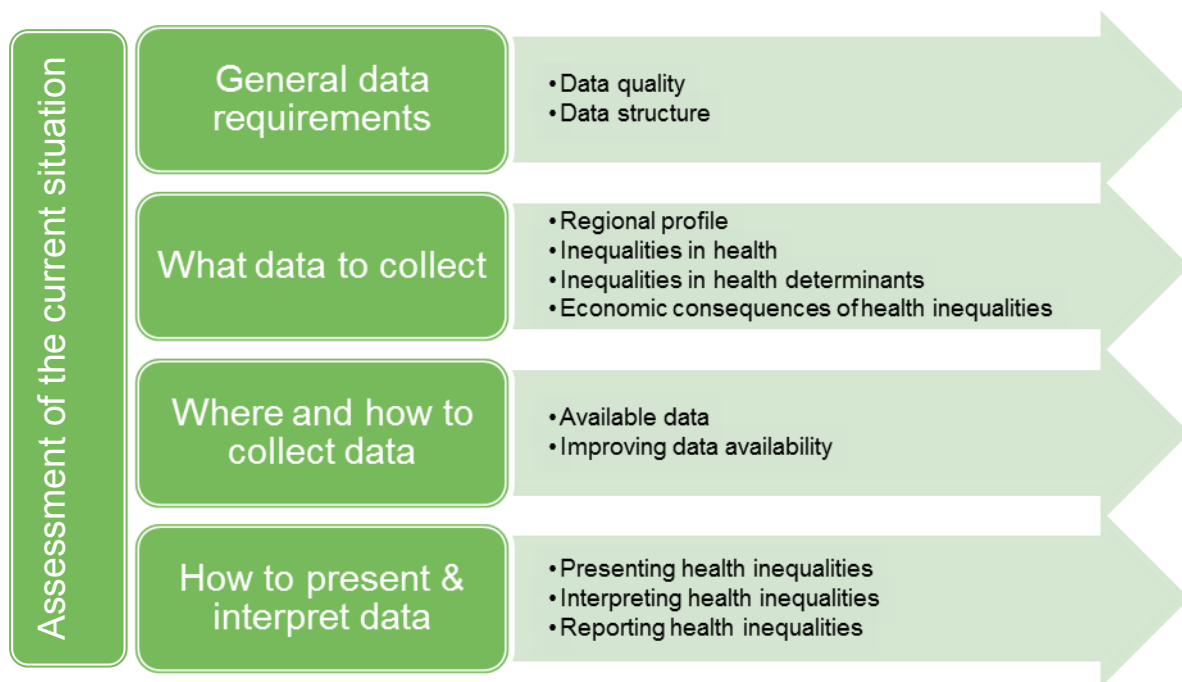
Assessment of the current situation

General data requirements

• Data quality
• Data structure

What data to collect

• Regional profile
• Inequalities in health
• Inequalities in health determinants
• Economic consequences of health inequalities

Where and how to collect data

• Available data
• Improving data availability

How to present & interpret data

• Presenting health inequalities
• Interpreting health inequalities
• Reporting health inequalities